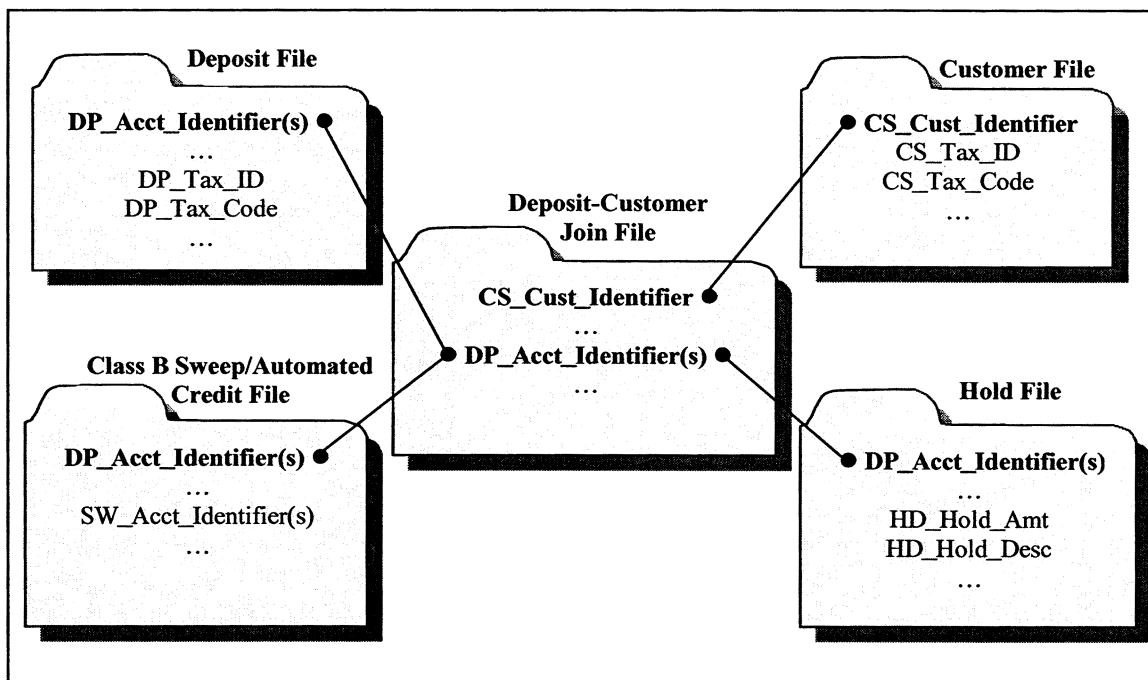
Deposit File

DP_Acct_Identifier(s)
…
DP_Tax_ID
DP_Tax_Code
…

Customer File

CS_Cust_Identifier
CS_Tax_ID
CS_Tax_Code
…

Deposit-Customer Join File

CS_Cust_Identifier
…
DP_Acct_Identifier(s)
…

Class B Sweep/Automated Credit File

DP_Acct_Identifier(s)
…
SW_Acct_Identifier(s)
…

Hold File

DP_Acct_Identifier(s)
…
HD_Hold_Amt
HD_Hold_Desc
…